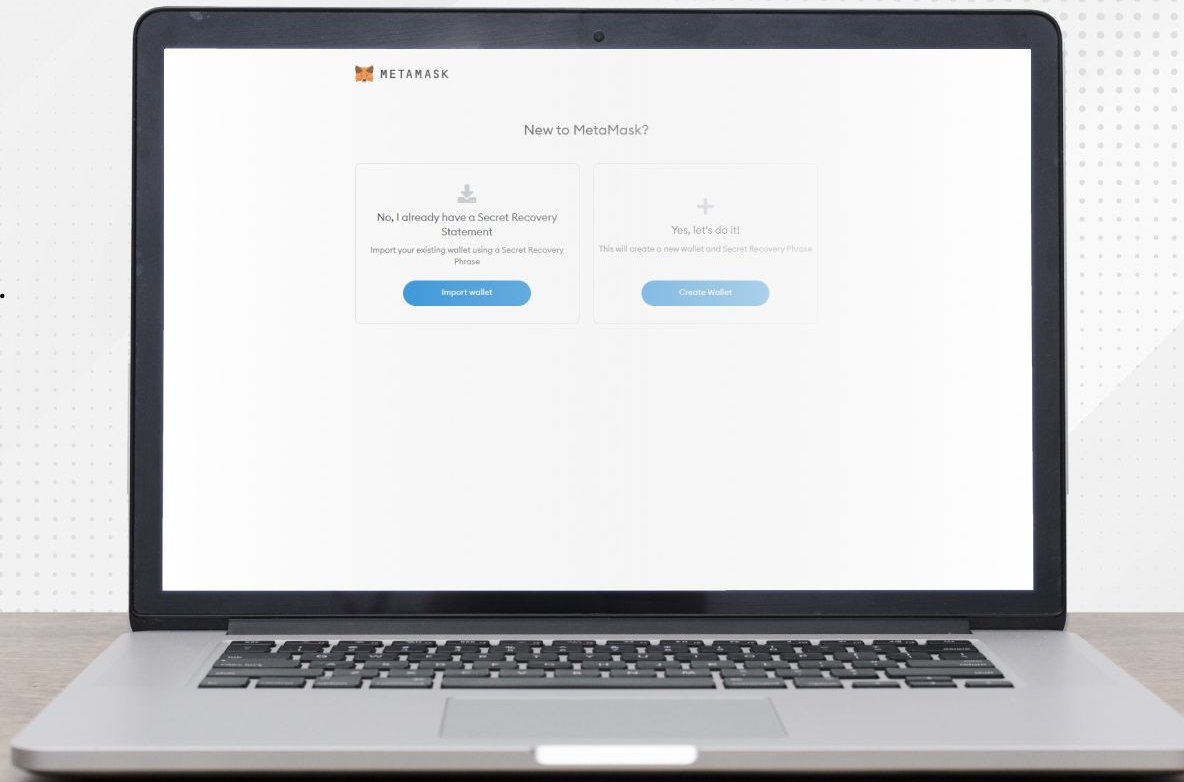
METAMASK

New to MetaMask?

No, I already have a Secret Recovery Statement

Import your existing wallet using a Secret Recovery Phrase

Import wallet

Yes, let's do it!

This will create a new wallet and Secret Recovery Phrase

Create Wallet